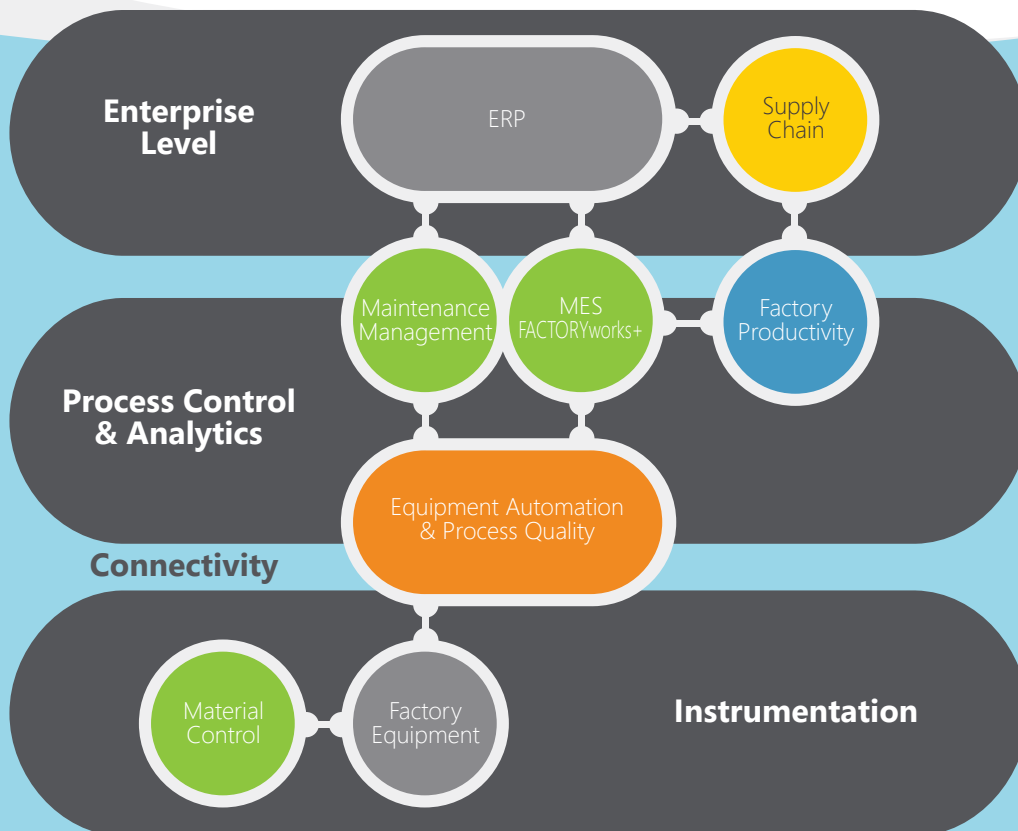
Enterprise Level

ERP

Supply Chain

Maintenance Management

MES FACTORYworks+

Factory Productivity

Process Control & Analytics

Equipment Automation & Process Quality

Connectivity

Material Control

Factory Equipment

Instrumentation